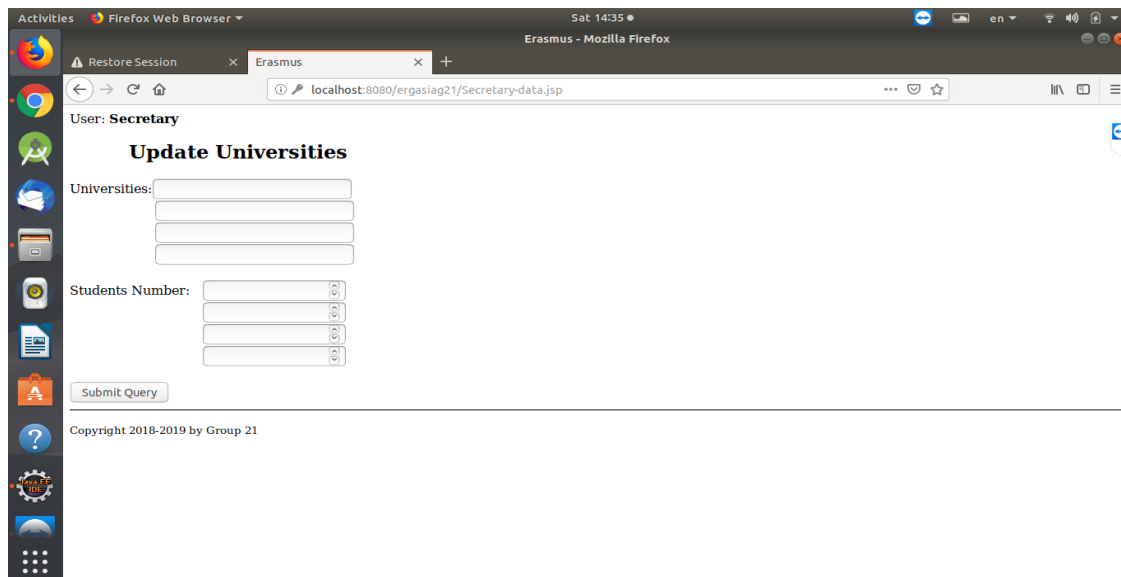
Activities Firefox Web Browser ▾ Sat 14:35 ● en ▾

Erasmus - Mozilla Firefox

Restore Session × Erasmus × +

localhost:8080/ergasiag21/Secretary-data.jsp

Java EE IDE

User: **Secretary**

**Update Universities**

Universities:

Students Number:

Submit Query

Copyright 2018-2019 by Group 21